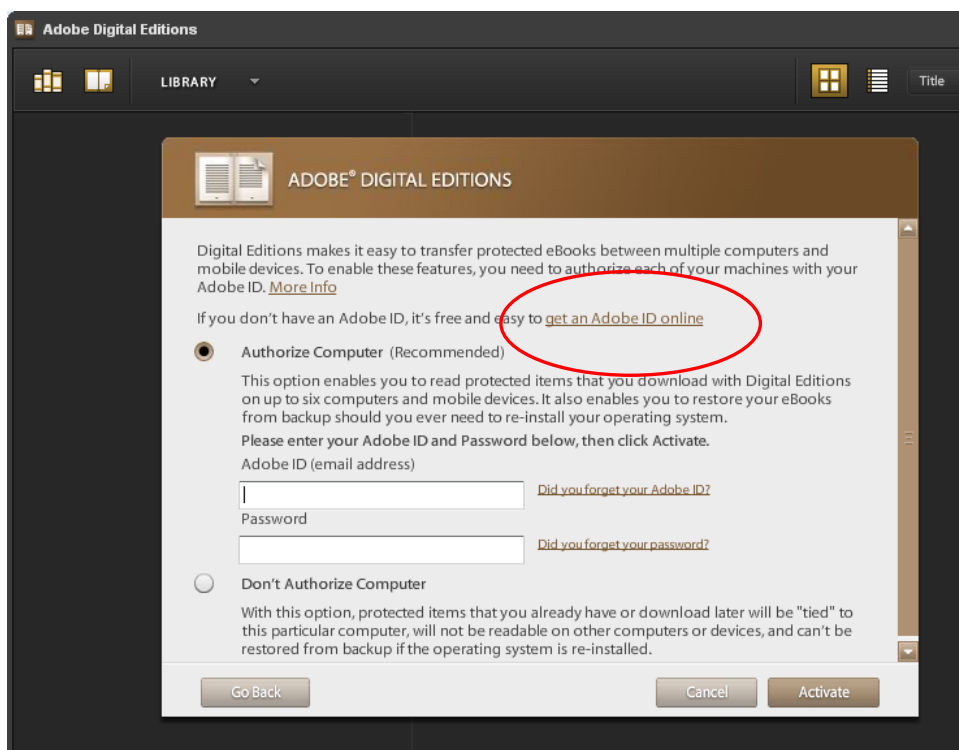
Adobe Digital Editions

LIBRARY

Title

ADOBE® DIGITAL EDITIONS

Digital Editions makes it easy to transfer protected eBooks between multiple computers and mobile devices. To enable these features, you need to authorize each of your machines with your Adobe ID. More Info

If you don't have an Adobe ID, it's free and easy to get an Adobe ID online

Authorize Computer (Recommended)

This option enables you to read protected items that you download with Digital Editions on up to six computers and mobile devices. It also enables you to restore your eBooks from backup should you ever need to re-install your operating system.

Please enter your Adobe ID and Password below, then click Activate.

Adobe ID (email address)

Did you forget your Adobe ID?

Password

Did you forget your password?

Don't Authorize Computer

With this option, protected items that you already have or download later will be "tied" to this particular computer, will not be readable on other computers or devices, and can't be restored from backup if the operating system is re-installed.

Go Back

Cancel

Activate